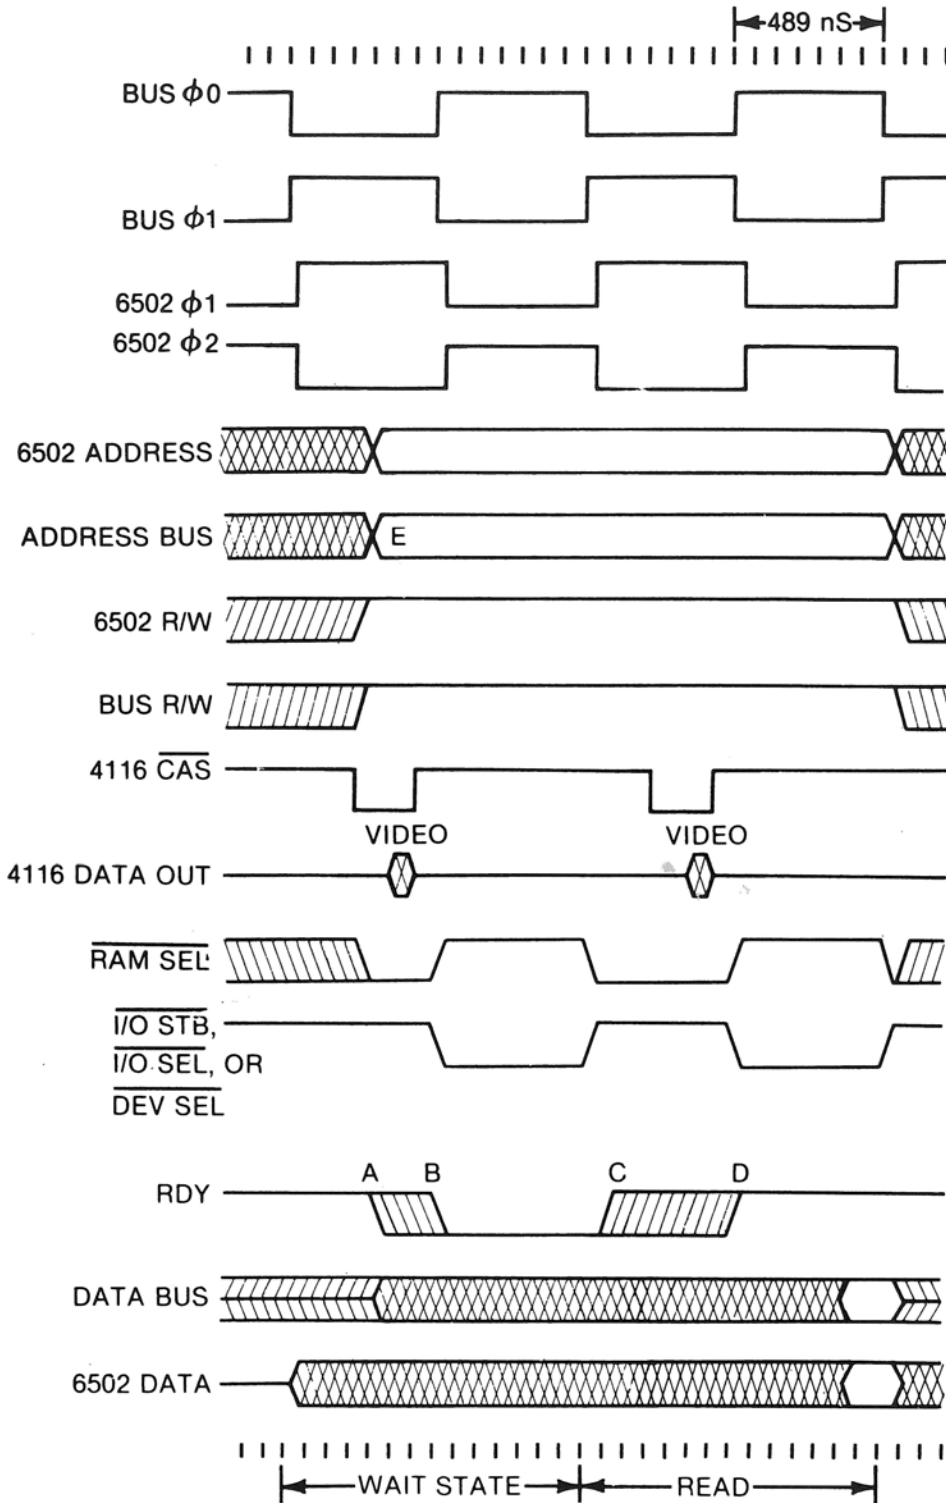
489 nS

BUS $\phi 0$

BUS $\phi 1$

6502 $\phi 1$

6502 $\phi 2$

6502 ADDRESS

ADDRESS BUS

E

6502 R/W

BUS R/W

4116 $\overline{CAS}$

VIDEO

VIDEO

4116 DATA OUT

$\overline{RAM SEL}$

$\overline{I/O STB}$, $\overline{I/O SEL}$, OR $\overline{DEV SEL}$

RDY

A B C D

DATA BUS

6502 DATA

WAIT STATE

READ